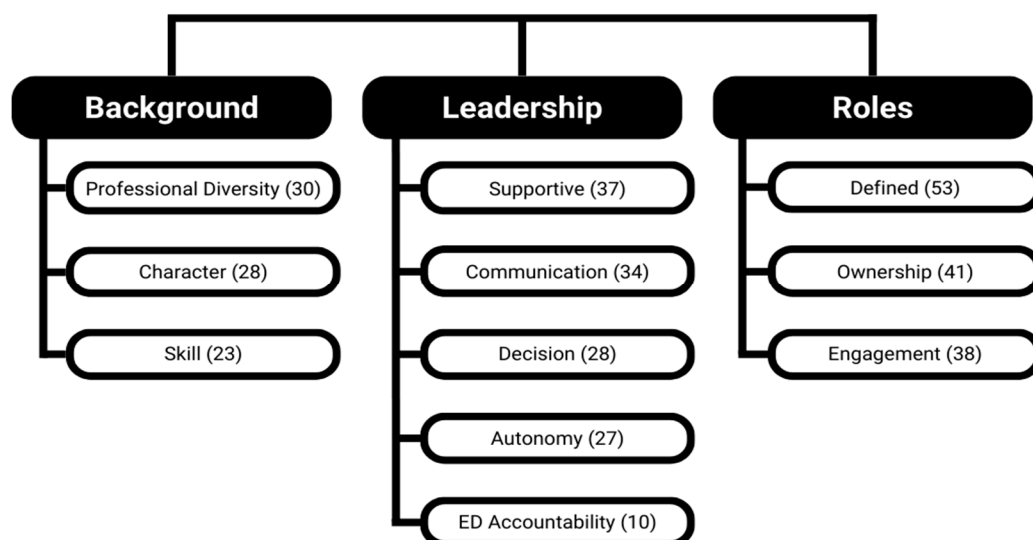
Background

Professional Diversity (30)

Character (28)

Skill (23)

Leadership

Supportive (37)

Communication (34)

Decision (28)

Autonomy (27)

ED Accountability (10)

Roles

Defined (53)

Ownership (41)

Engagement (38)